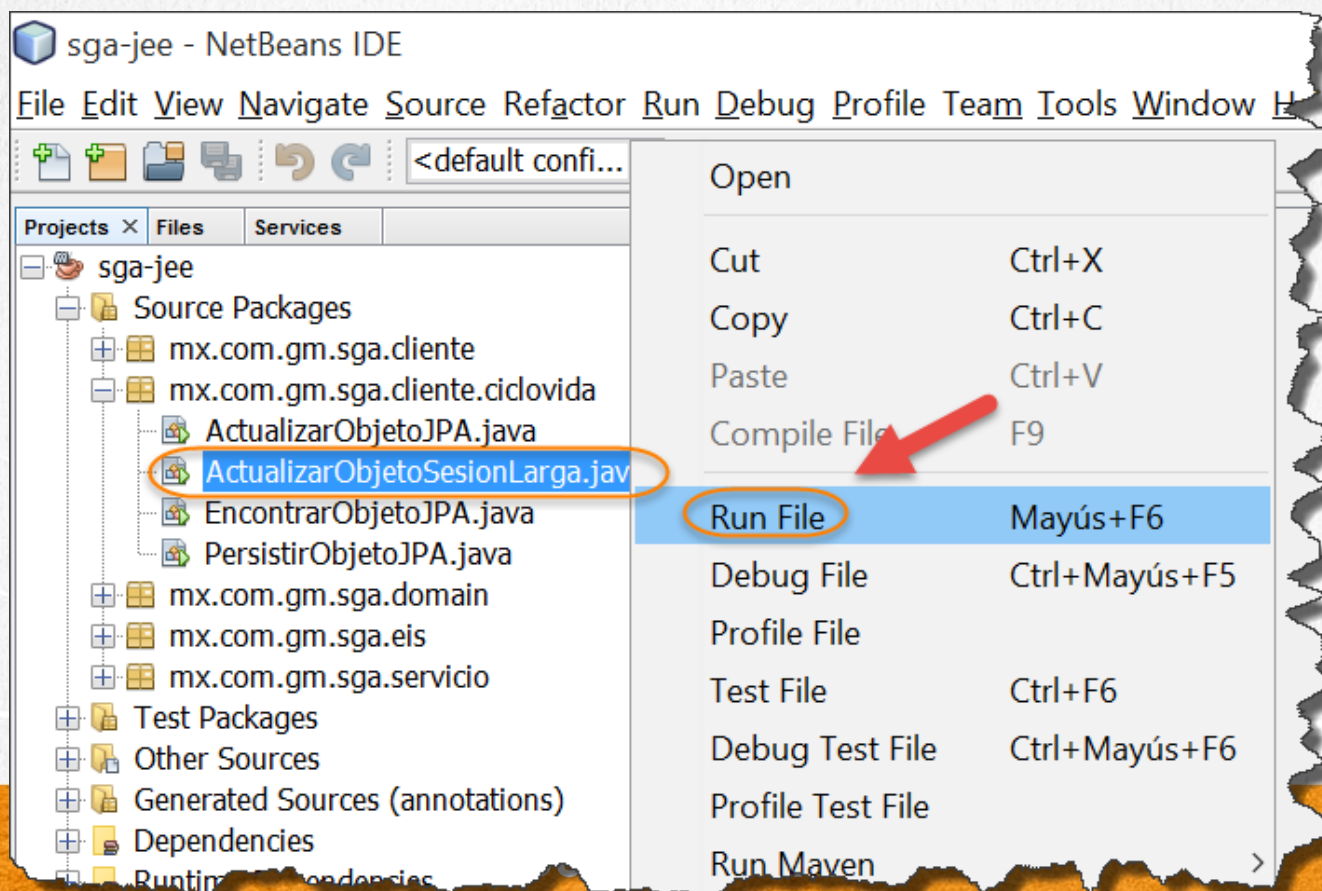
sga-jee - NetBeans IDE

File Edit View Navigate Source Refactor Run Debug Profile Team Tools Window H

<default confi...

Projects × Files Services

sga-jee
Source Packages
mx.com.gm.sga.cliente
mx.com.gm.sga.cliente.ciclovida
ActualizarObjetoJPA.java
ActualizarObjetoSesionLarga.jav
EncontrarObjetoJPA.java
PersistirObjetoJPA.java
mx.com.gm.sga.domain
mx.com.gm.sga.eis
mx.com.gm.sga.servicio
Test Packages
Other Sources
Generated Sources (annotations)
Dependencies
Runtim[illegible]endencies

Open
Cut Ctrl+X
Copy Ctrl+C
Paste Ctrl+V
Compile File F9
Run File Mayús+F6
Debug File Ctrl+Mayús+F5
Profile File
Test File Ctrl+F6
Debug Test File Ctrl+Mayús+F6
Profile Test File
Run Maven